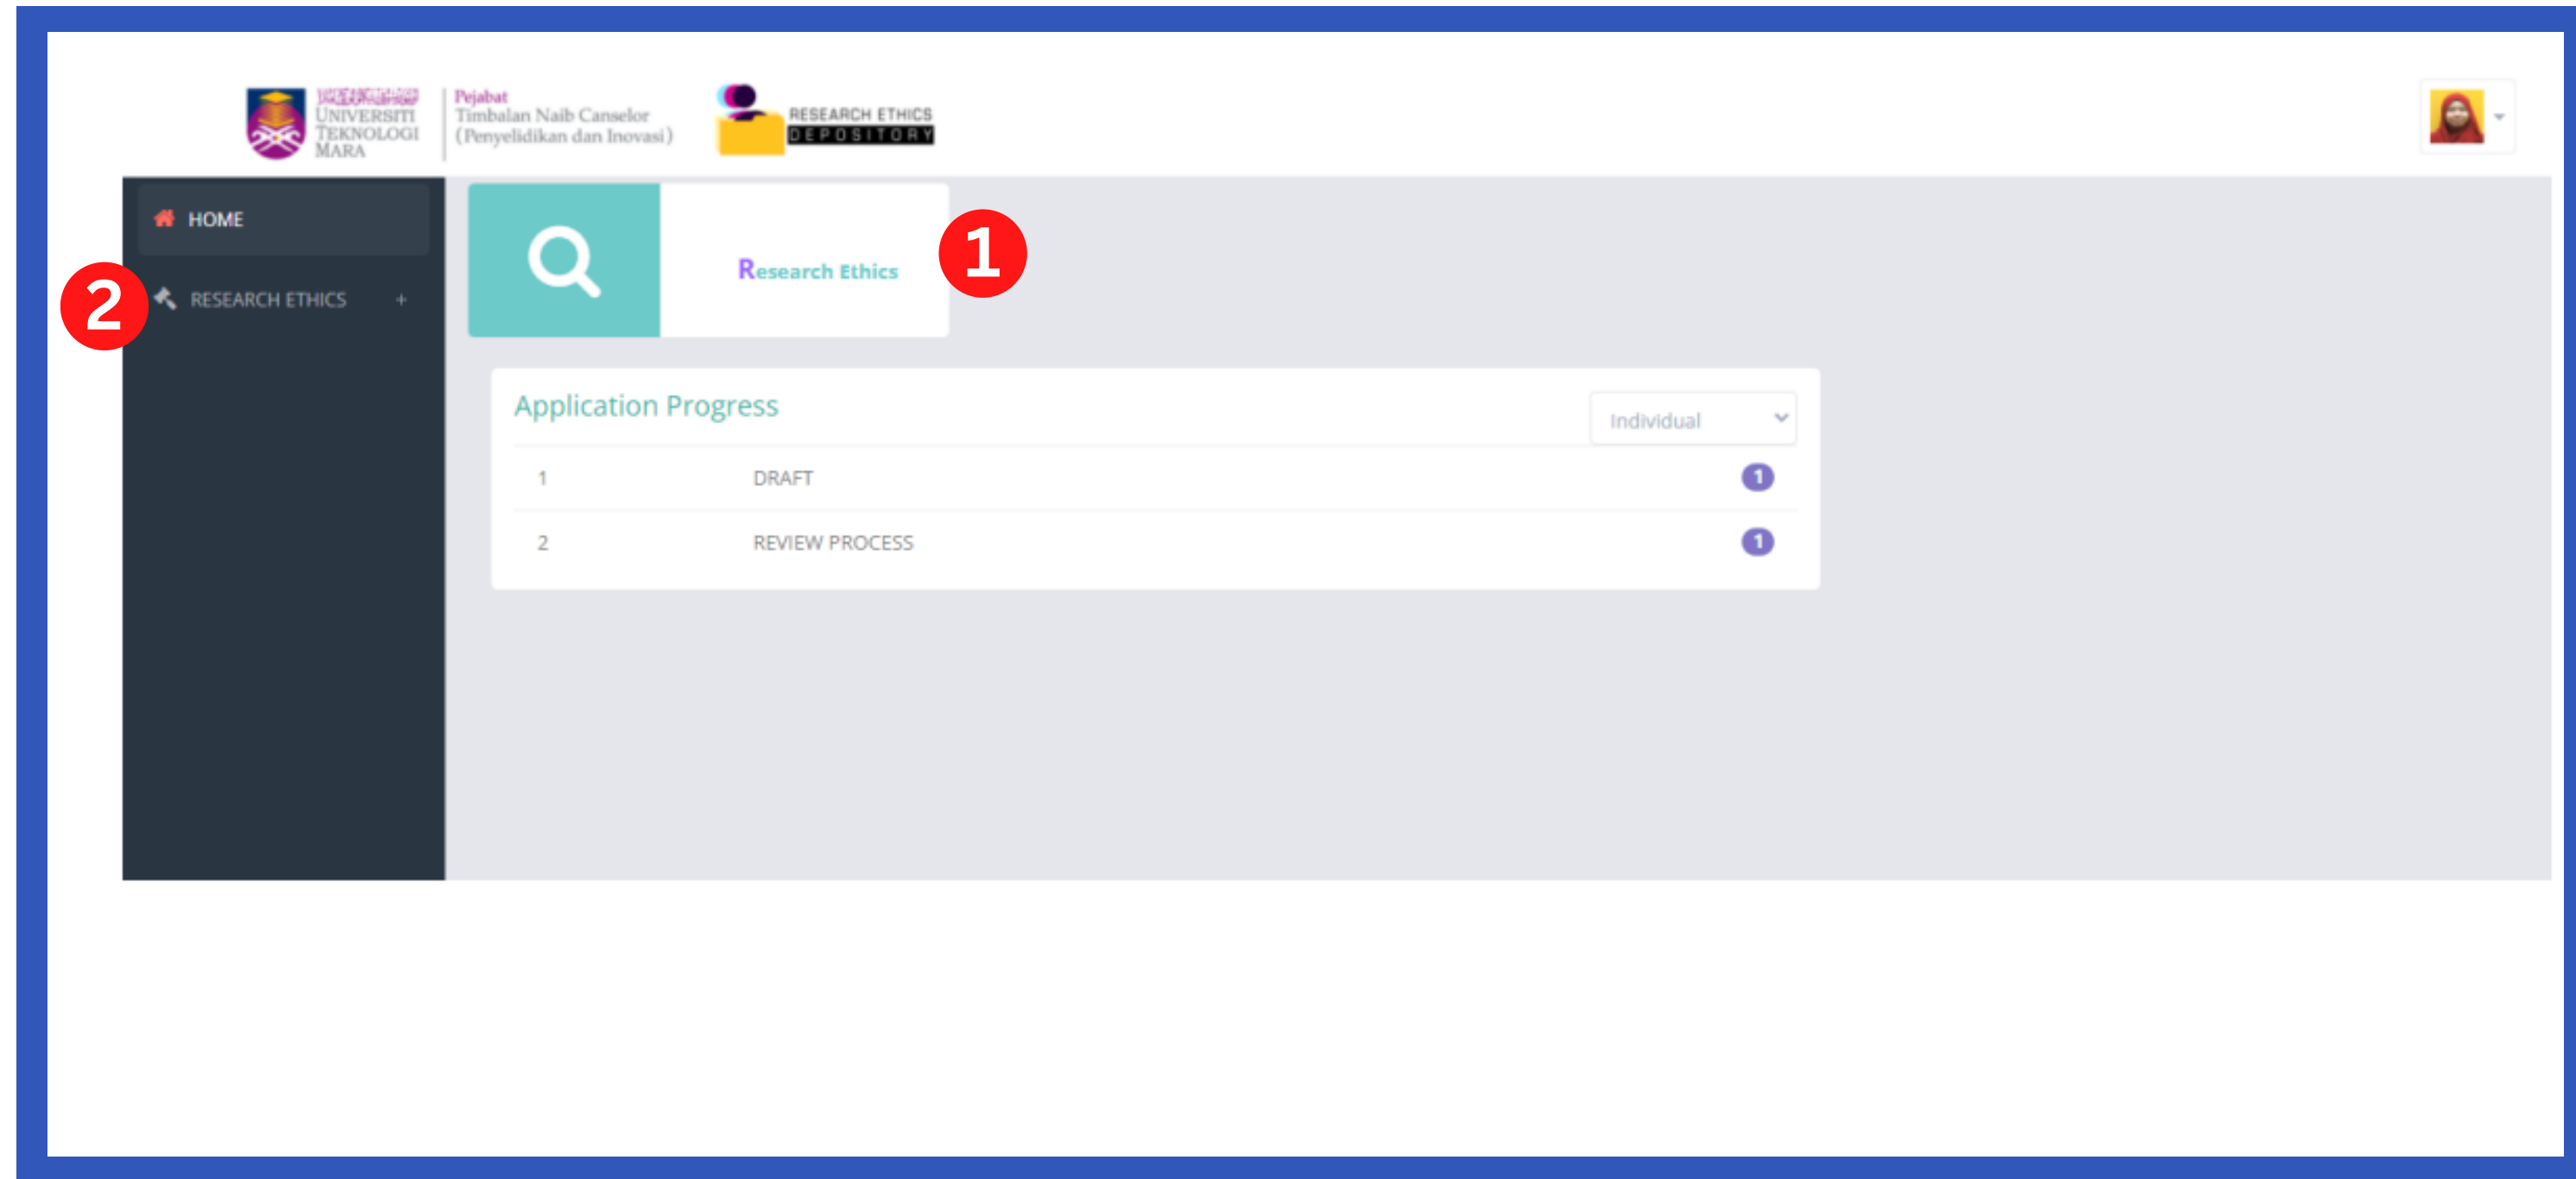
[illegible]
UNIVERSITI TEKNOLOGI MARA

Pejabat
Timbalan Naib Canselor
(Penyelidikan dan Inovasi)

RESEARCH ETHICS
DEPOSITORY

HOME

RESEARCH ETHICS +

Research Ethics

1

2

Application Progress

Individual

| 1 | DRAFT | 1 |
|---|---|---|
| 2 | REVIEW PROCESS | 1 |